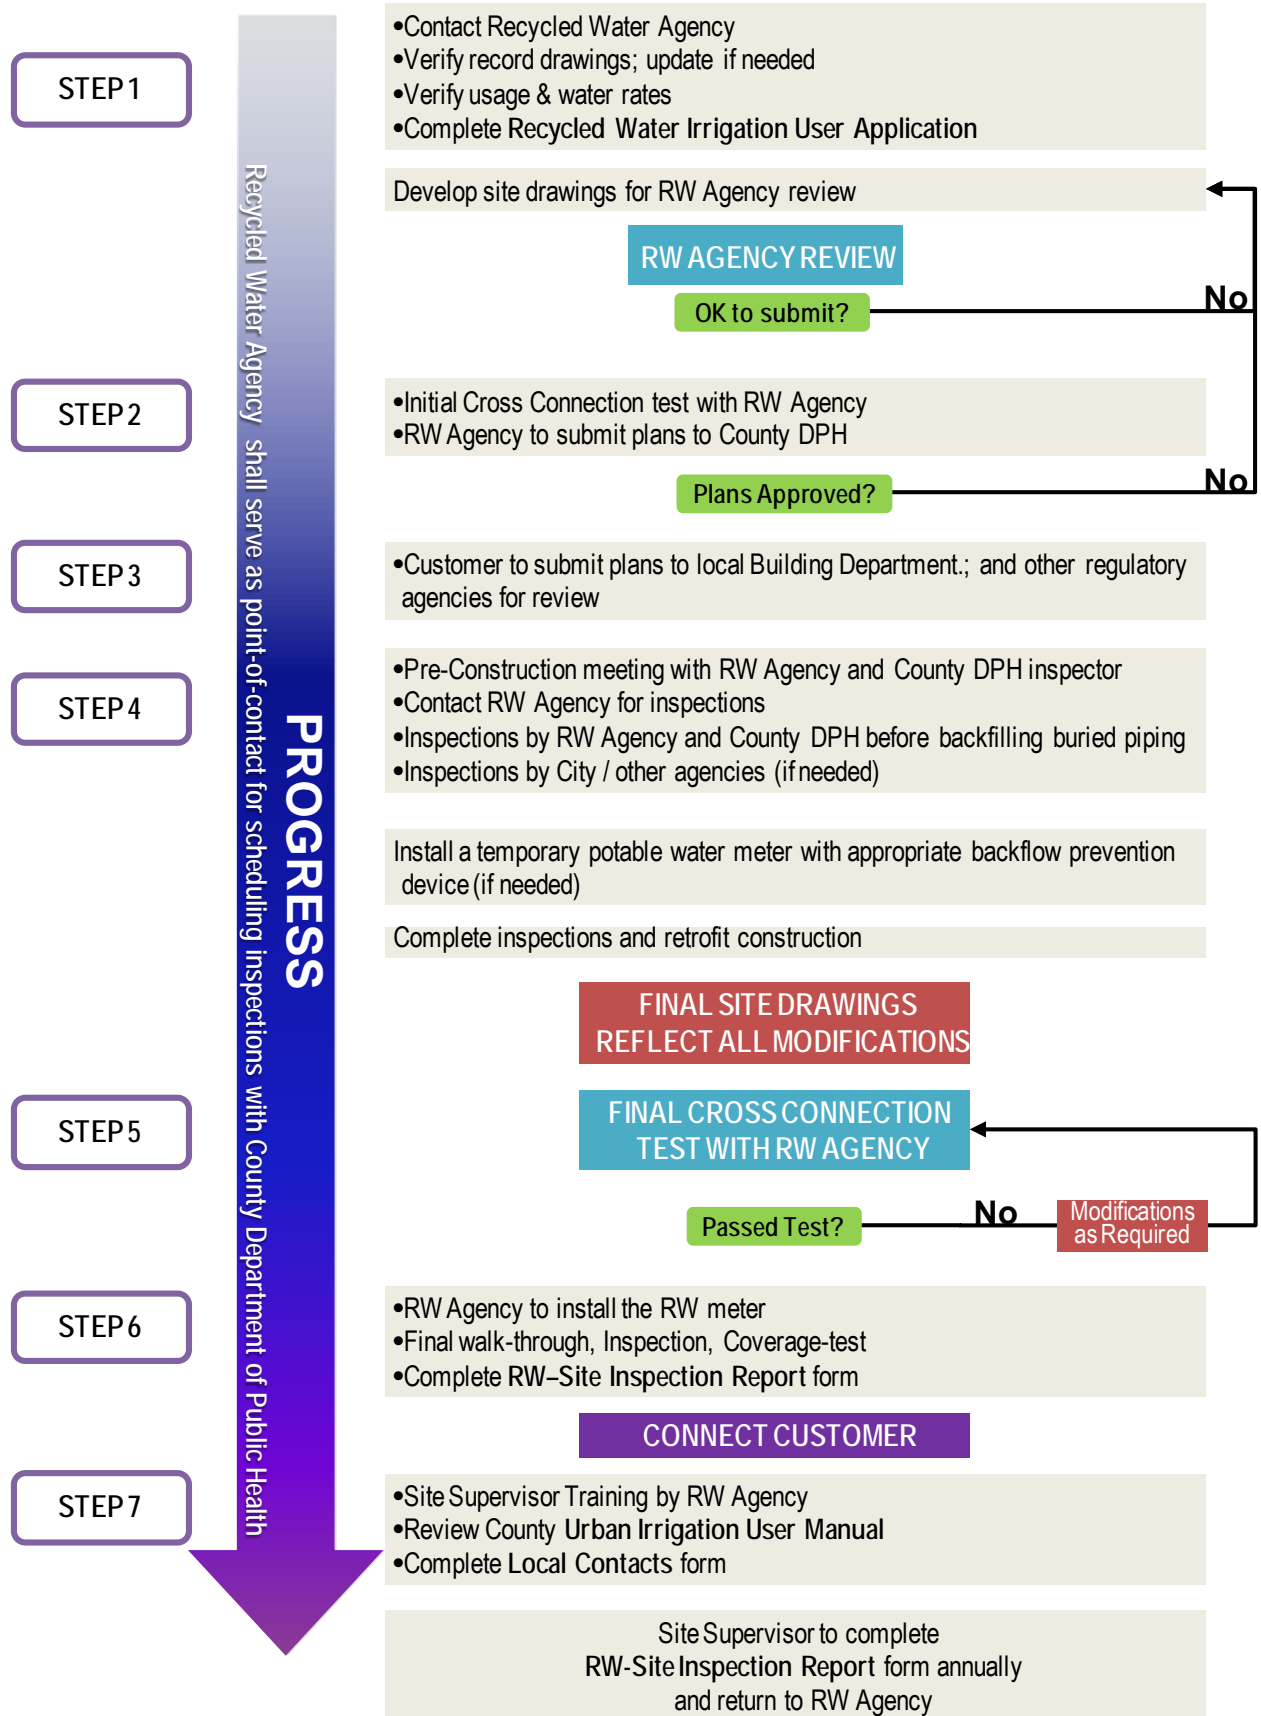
STEP 1

•Contact Recycled Water Agency
•Verify record drawings; update if needed
•Verify usage & water rates
•Complete Recycled Water Irrigation User Application

Develop site drawings for RW Agency review

RW AGENCY REVIEW

OK to submit?

No

STEP 2

•Initial Cross Connection test with RW Agency
•RW Agency to submit plans to County DPH

Plans Approved?

No

STEP 3

•Customer to submit plans to local Building Department.; and other regulatory agencies for review

STEP 4

•Pre-Construction meeting with RW Agency and County DPH inspector
•Contact RW Agency for inspections
•Inspections by RW Agency and County DPH before backfilling buried piping
•Inspections by City / other agencies (if needed)

Install a temporary potable water meter with appropriate backflow prevention device (if needed)

Complete inspections and retrofit construction

FINAL SITE DRAWINGS REFLECT ALL MODIFICATIONS

STEP 5

FINAL CROSS CONNECTION TEST WITH RW AGENCY

Passed Test?

No

Modifications as Required

STEP 6

•RW Agency to install the RW meter
•Final walk-through, Inspection, Coverage-test
•Complete RW–Site Inspection Report form

CONNECT CUSTOMER

STEP 7

•Site Supervisor Training by RW Agency
•Review County Urban Irrigation User Manual
•Complete Local Contacts form

Site Supervisor to complete RW-Site Inspection Report form annually and return to RW Agency

PROGRESS

Recycled Water Agency shall serve as point-of-contact for scheduling inspections with County Department of Public Health